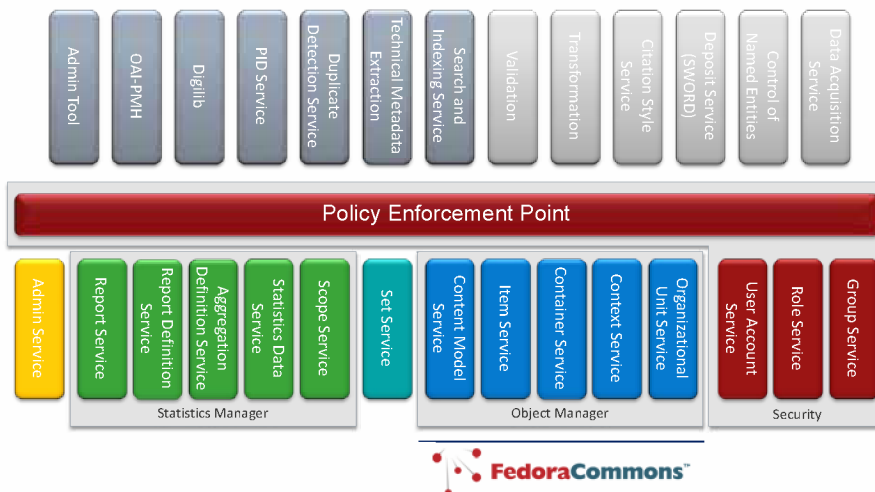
Admin Tool

OAI-PMH

Digilib

PID Service

Duplicate Detection Service

Technical Metadata Extraction

Search and Indexing Service

Validation

Transformation

Citation Style Service

Deposit Service (SWORD)

Control of Named Entities

Data Acquisition Service

Policy Enforcement Point

Admin Service

Report Service

Report Definition Service

Aggregation Definition Service

Statistics Data Service

Scope Service

Statistics Manager

Set Service

Content Model Service

Item Service

Container Service

Context Service

Organizational Unit Service

Object Manager

User Account Service

Role Service

Group Service

Security

FedoraCommons™